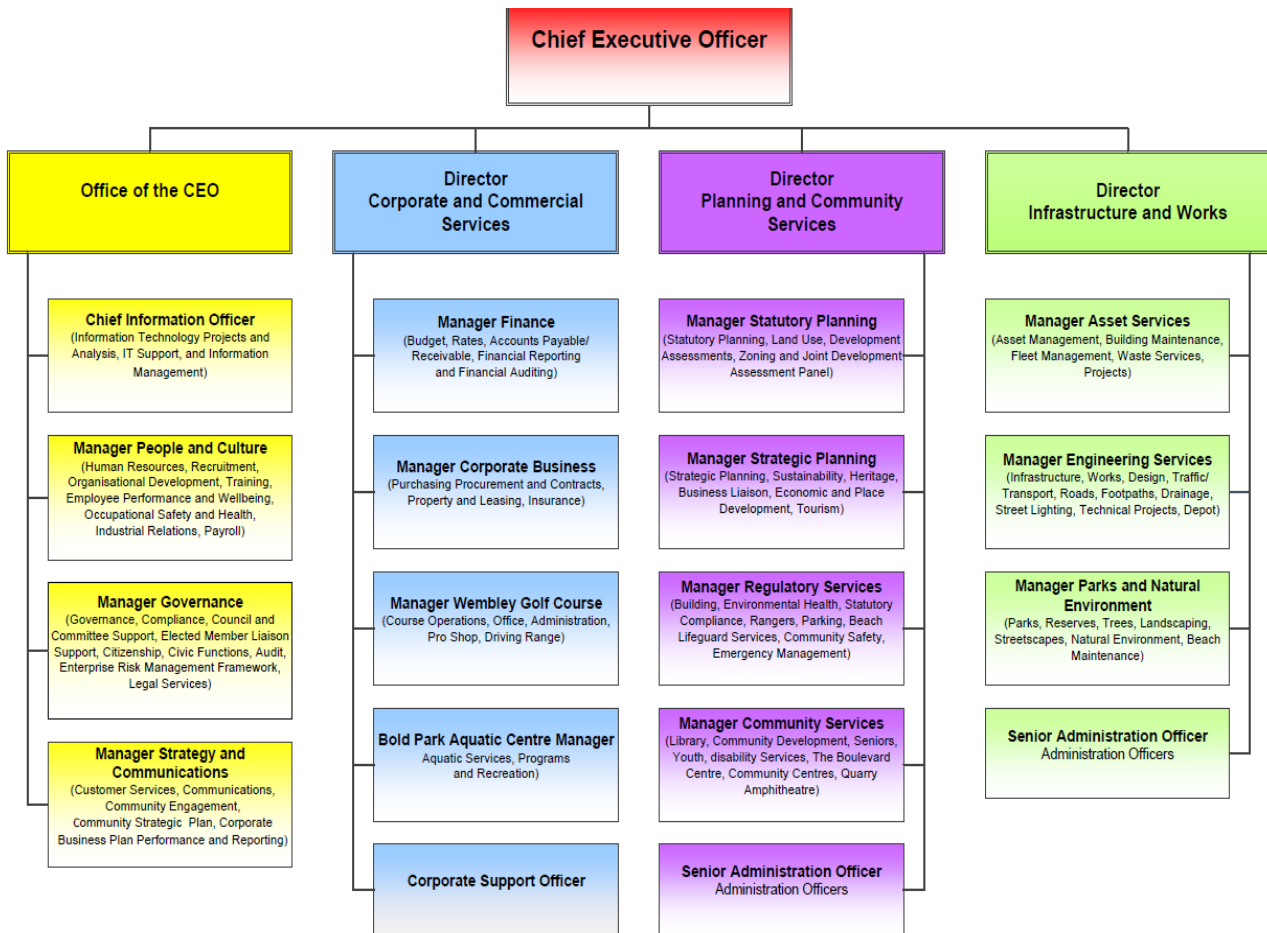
Chief Executive Officer

Office of the CEO

Chief Information Officer
(Information Technology Projects and Analysis, IT Support, and Information Management)

Manager People and Culture
(Human Resources, Recruitment, Organisational Development, Training, Employee Performance and Wellbeing, Occupational Safety and Health, Industrial Relations, Payroll)

Manager Governance
(Governance, Compliance, Council and Committee Support, Elected Member Liaison Support, Citizenship, Civic Functions, Audit, Enterprise Risk Management Framework, Legal Services)

Manager Strategy and Communications
(Customer Services, Communications, Community Engagement, Community Strategic Plan, Corporate Business Plan Performance and Reporting)

Director
Corporate and Commercial Services

Manager Finance
(Budget, Rates, Accounts Payable/ Receivable, Financial Reporting and Financial Auditing)

Manager Corporate Business
(Purchasing Procurement and Contracts, Property and Leasing, Insurance)

Manager Wembley Golf Course
(Course Operations, Office, Administration, Pro Shop, Driving Range)

Bold Park Aquatic Centre Manager
Aquatic Services, Programs and Recreation)

Corporate Support Officer

Director
Planning and Community Services

Manager Statutory Planning
(Statutory Planning, Land Use, Development Assessments, Zoning and Joint Development Assessment Panel)

Manager Strategic Planning
(Strategic Planning, Sustainability, Heritage, Business Liaison, Economic and Place Development, Tourism)

Manager Regulatory Services
(Building, Environmental Health, Statutory Compliance, Rangers, Parking, Beach Lifeguard Services, Community Safety, Emergency Management)

Manager Community Services
(Library, Community Development, Seniors, Youth, disability Services, The Boulevard Centre, Community Centres, Quarry Amphitheatre)

Senior Administration Officer
Administration Officers

Director
Infrastructure and Works

Manager Asset Services
(Asset Management, Building Maintenance, Fleet Management, Waste Services, Projects)

Manager Engineering Services
(Infrastructure, Works, Design, Traffic/ Transport, Roads, Footpaths, Drainage, Street Lighting, Technical Projects, Depot)

Manager Parks and Natural Environment
(Parks, Reserves, Trees, Landscaping, Streetscapes, Natural Environment, Beach Maintenance)

Senior Administration Officer
Administration Officers